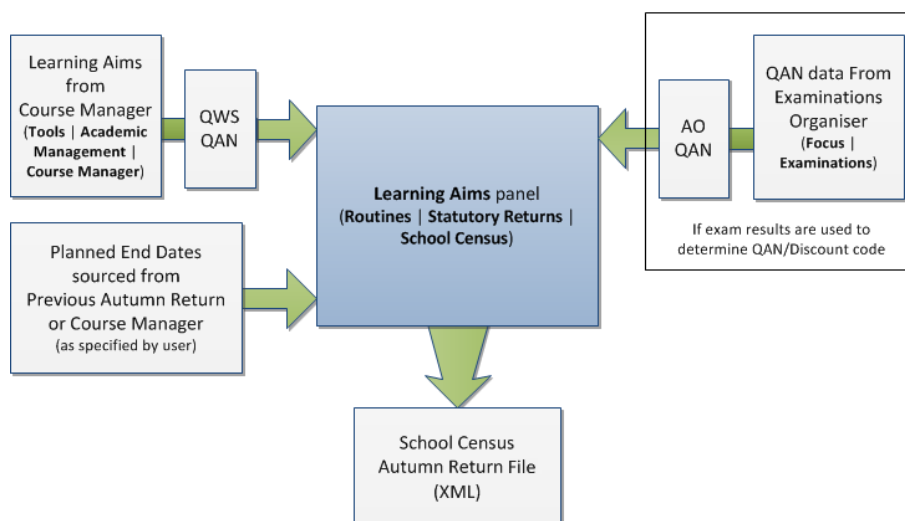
Learning Aims from Course Manager (**Tools** | **Academic Management** | **Course Manager**)

QWS QAN

Learning Aims panel (**Routines** | **Statutory Returns** | **School Census**)

AO QAN

QAN data From Examinations Organiser (**Focus** | **Examinations**)

If exam results are used to determine QAN/Discount code

Planned End Dates sourced from Previous Autumn Return or Course Manager (as specified by user)

School Census Autumn Return File (XML)